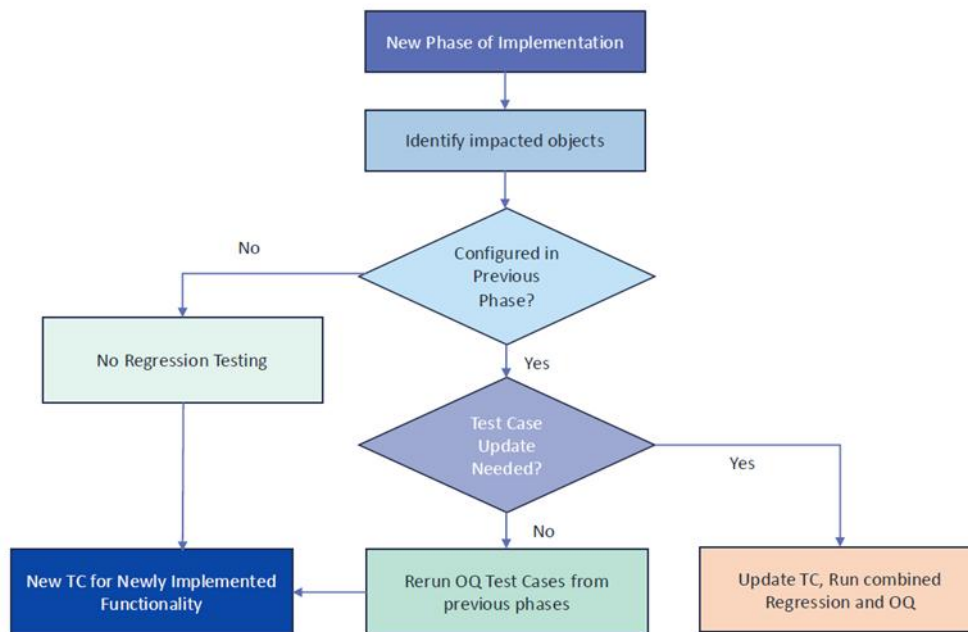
New Phase of Implementation

Identify impacted objects

No

Configured in Previous Phase?

No Regression Testing

Yes

Test Case Update Needed?

Yes

No

New TC for Newly Implemented Functionality

Rerun OQ Test Cases from previous phases

Update TC, Run combined Regression and OQ